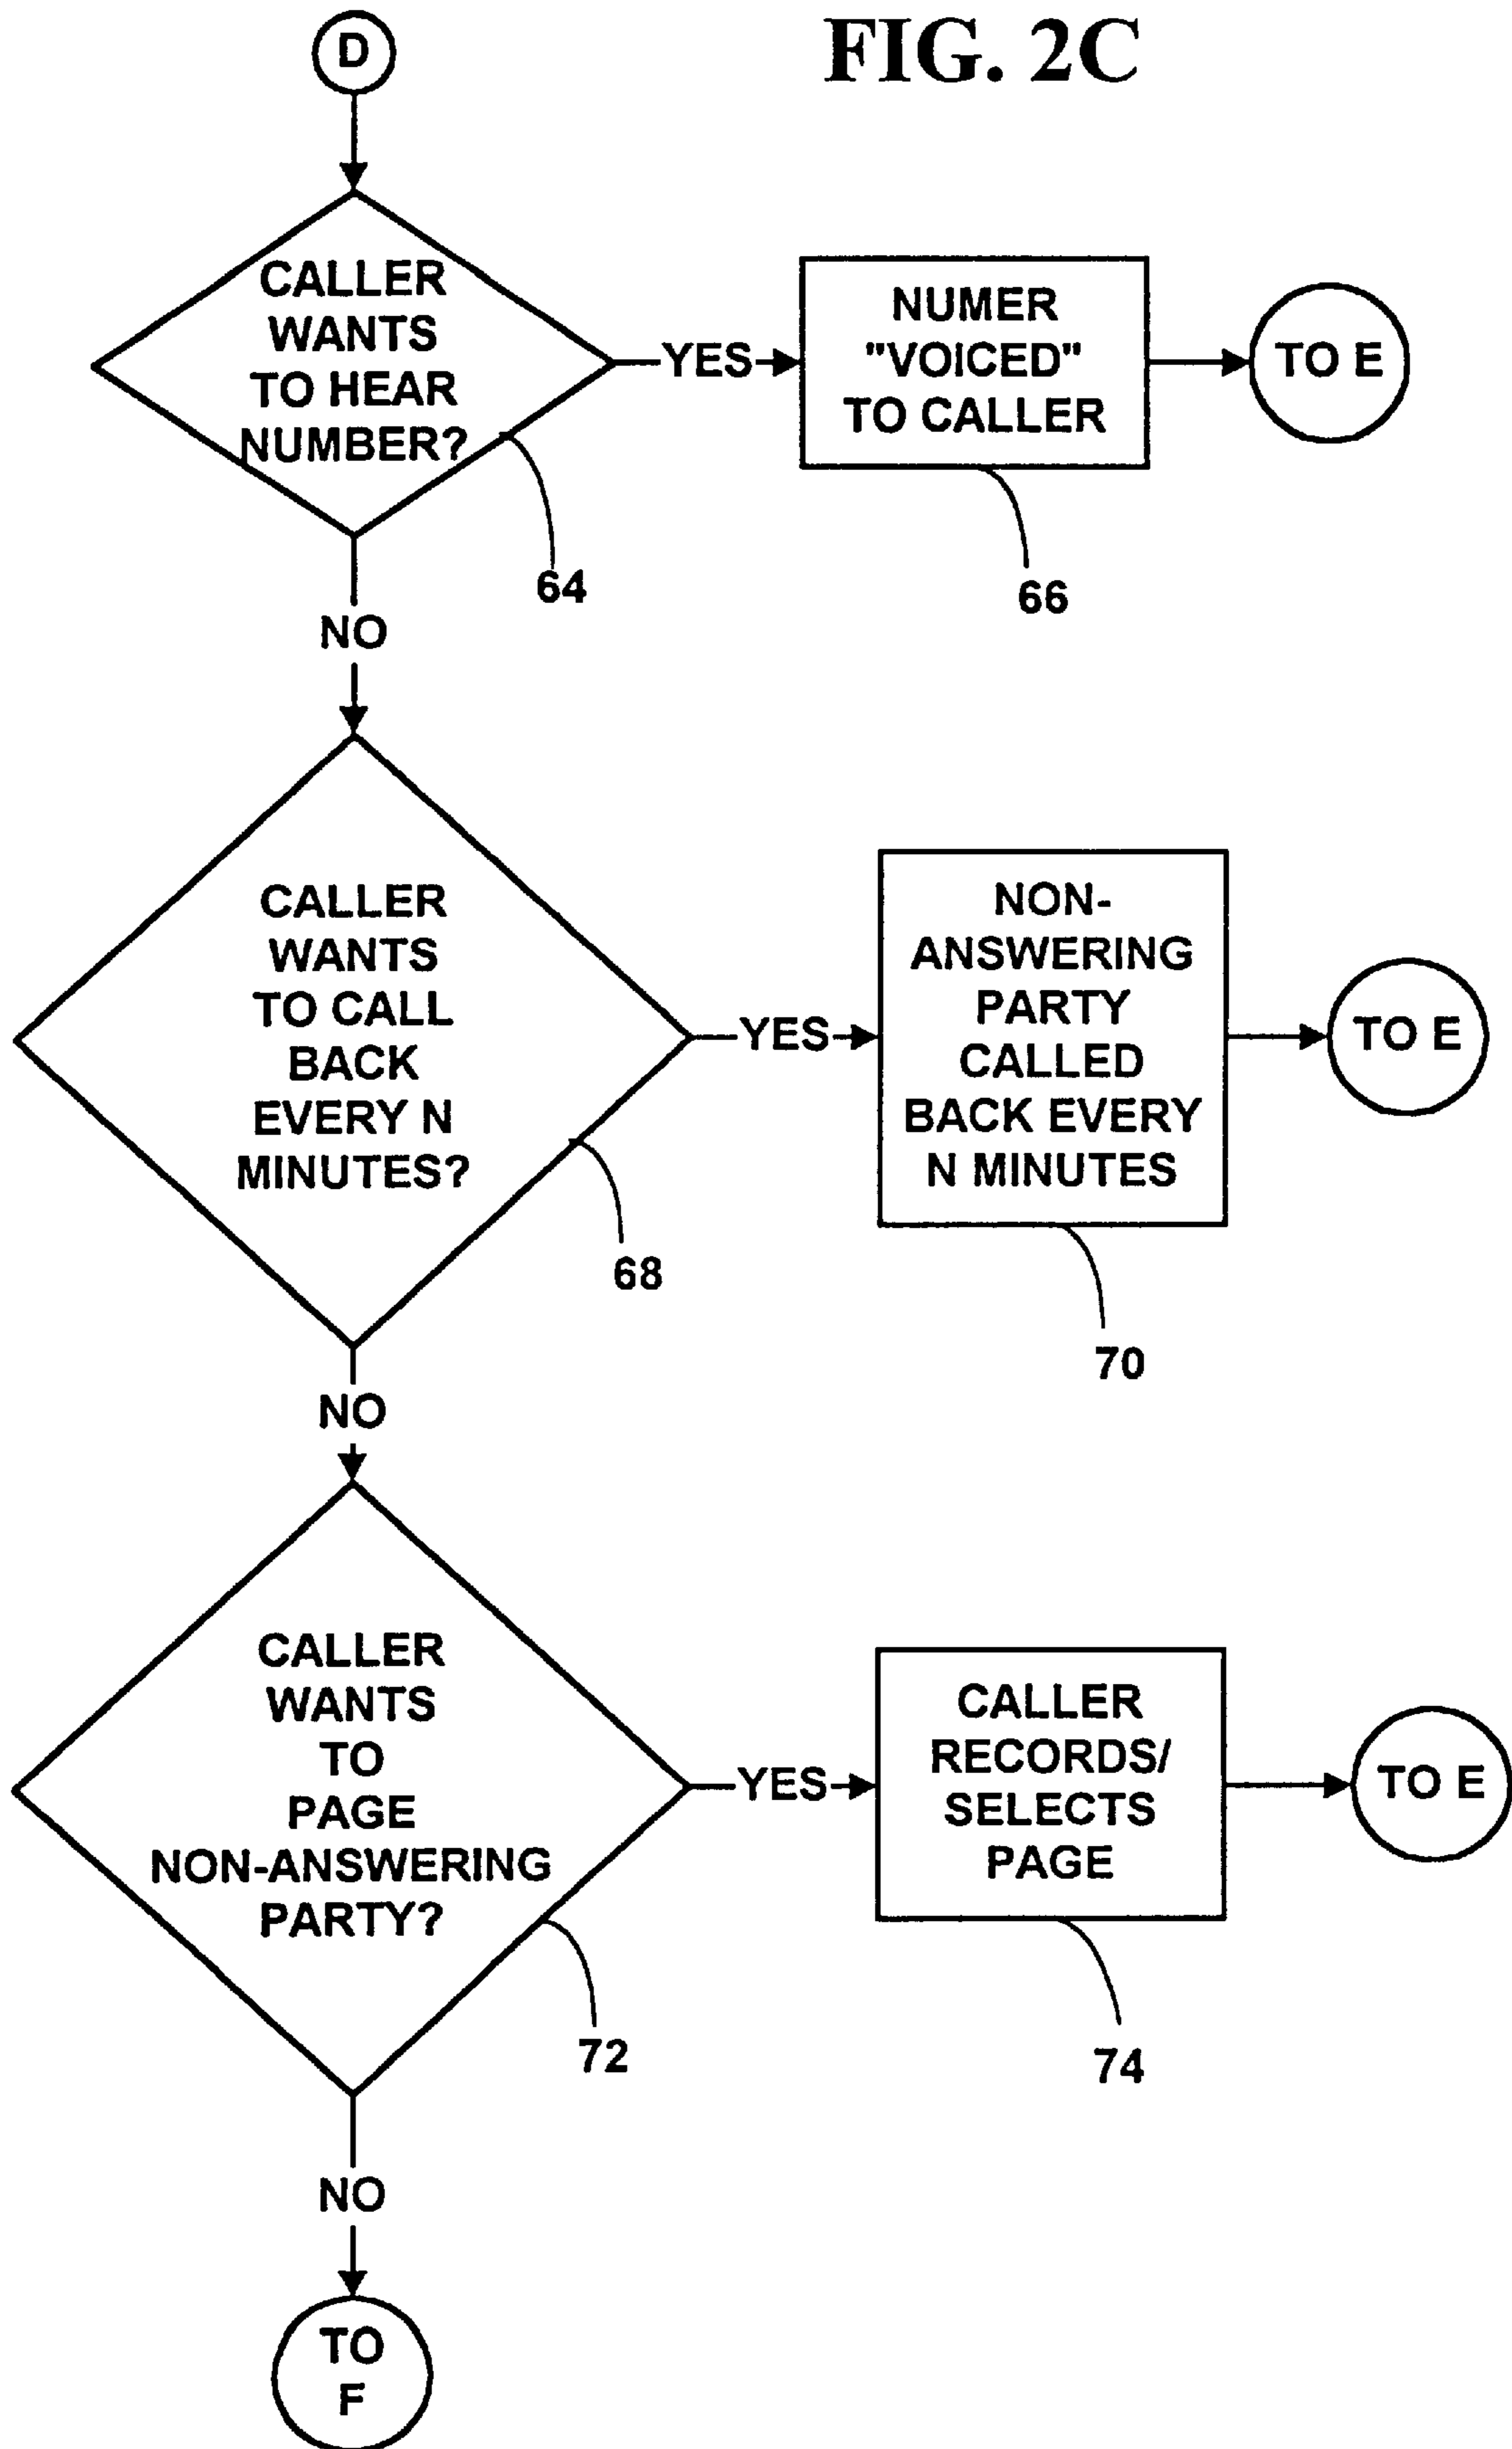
D

FIG. 2C

CALLER WANTS TO HEAR NUMBER?

YES

NUMER "VOICED" TO CALLER

TO E

64

66

NO

CALLER WANTS TO CALL BACK EVERY N MINUTES?

YES

NON-ANSWERING PARTY CALLED BACK EVERY N MINUTES

TO E

68

70

NO

CALLER WANTS TO PAGE NON-ANSWERING PARTY?

YES

CALLER RECORDS/ SELECTS PAGE

TO E

72

74

NO

TO F